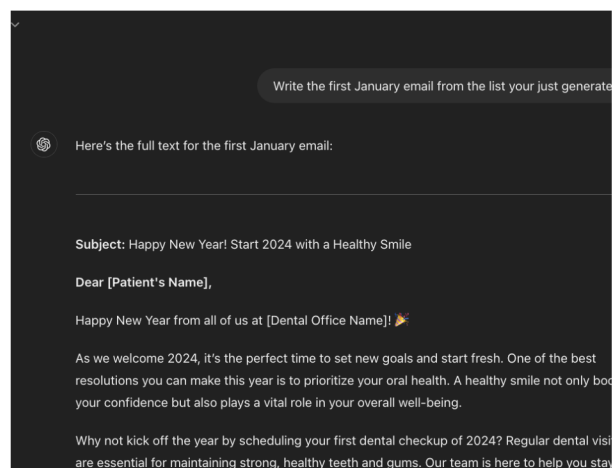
Write the first January email from the list your just generate

Here's the full text for the first January email:

Subject: Happy New Year! Start 2024 with a Healthy Smile

Dear [Patient's Name],

Happy New Year from all of us at [Dental Office Name]! 🎉

As we welcome 2024, it's the perfect time to set new goals and start fresh. One of the best resolutions you can make this year is to prioritize your oral health. A healthy smile not only boo your confidence but also plays a vital role in your overall well-being.

Why not kick off the year by scheduling your first dental checkup of 2024? Regular dental visi are essential for maintaining strong, healthy teeth and gums. Our team is here to help you stay